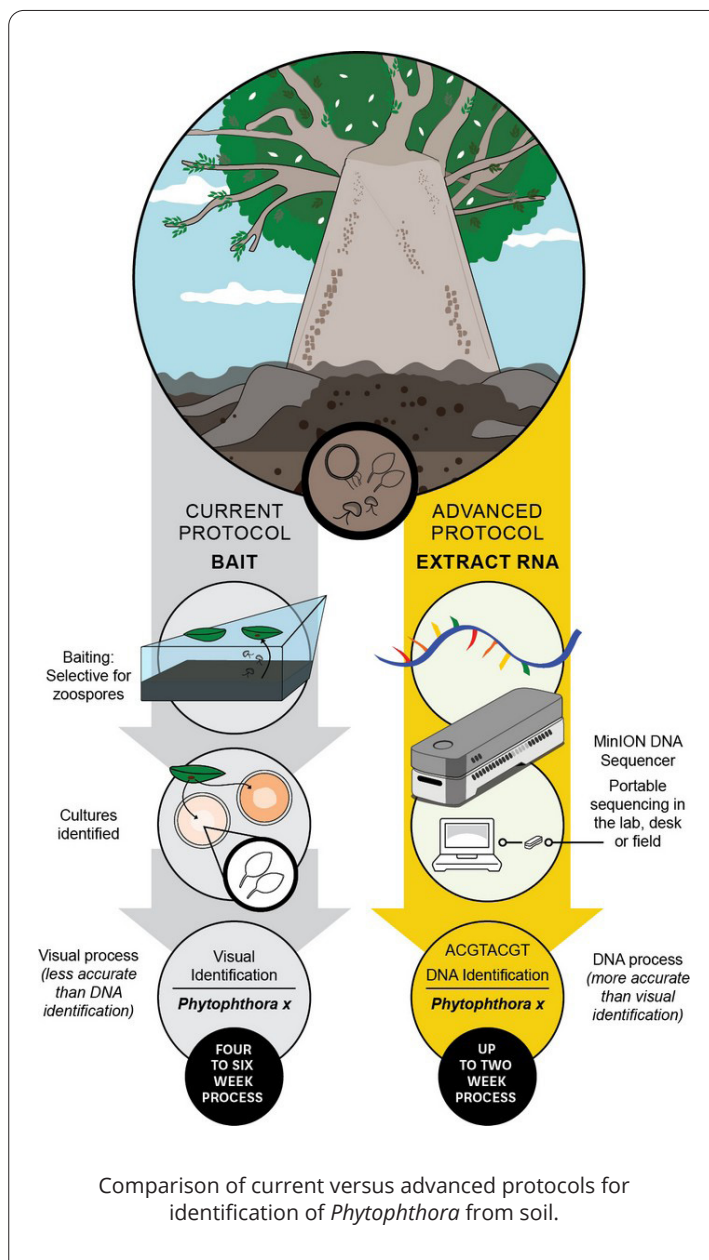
CURRENT PROTOCOL
BAIT

Baiting: Selective for zoospores

Cultures identified

Visual process (less accurate than DNA identification)

Visual Identification
Phytophthora x

FOUR TO SIX WEEK PROCESS

ADVANCED PROTOCOL
EXTRACT RNA

MinION DNA Sequencer

Portable sequencing in the lab, desk or field

ACGTACGT
DNA Identification
Phytophthora x

DNA process (more accurate than visual identification)

UP TO TWO WEEK PROCESS

Comparison of current versus advanced protocols for identification of Phytophthora from soil.